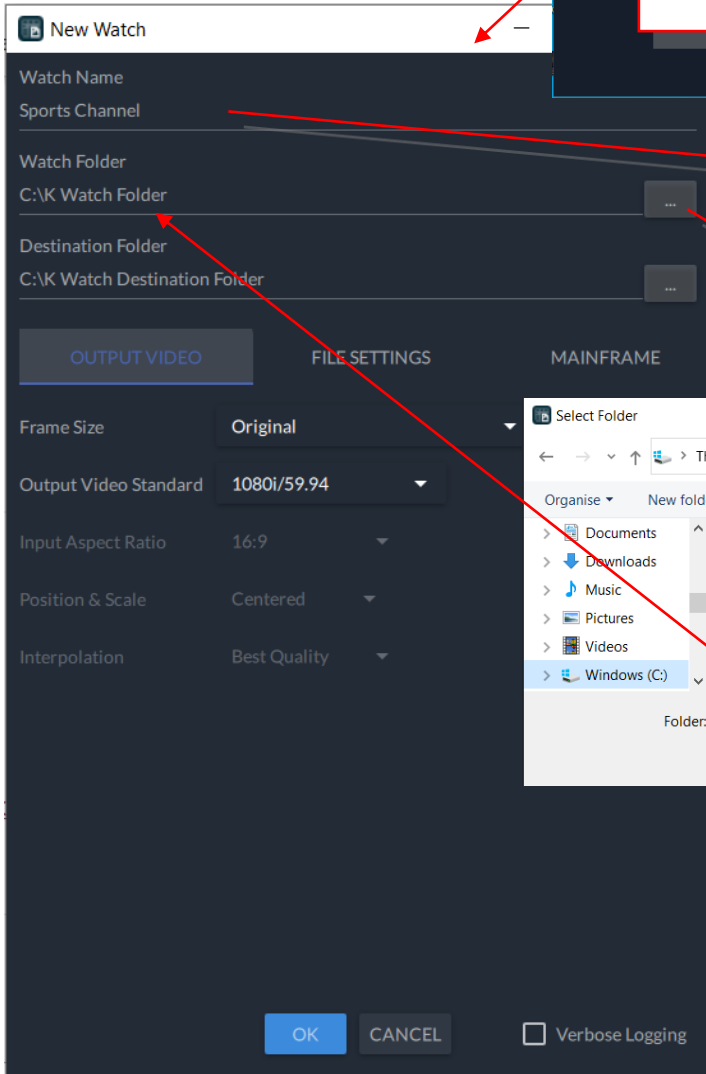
New Watch

Watch Name
Sports Channel

Watch Folder
C:\K Watch Folder
...

Destination Folder
C:\K Watch Destination Folder
...

OUTPUT VIDEO
FILE SETTINGS
MAINFRAME

Frame Size
Original

Output Video Standard
1080i/59.94

Input Aspect Ratio
16:9

Position & Scale
Centered

Interpolation
Best Quality

Select Folder
Th
Organise ▾
New fold
Documents
Downloads
Music
Pictures
Videos
Windows (C:)
Folder:

OK
CANCEL
Verbose Logging